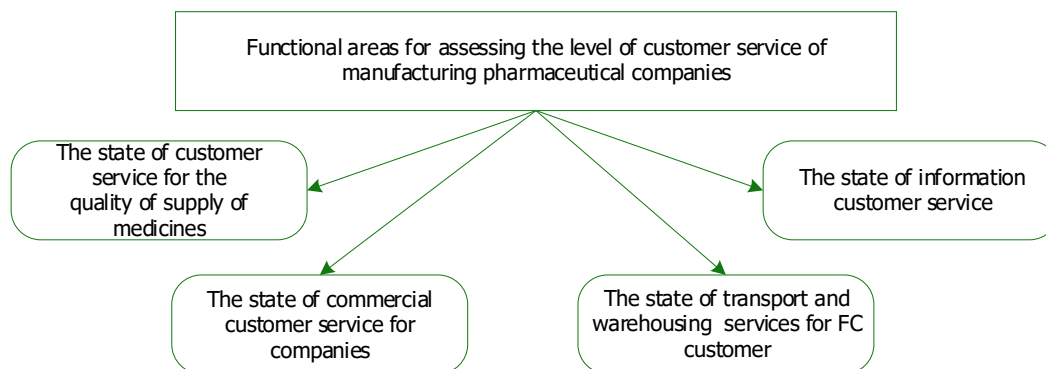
Functional areas for assessing the level of customer service of manufacturing pharmaceutical companies

The state of customer service for the quality of supply of medicines

The state of information customer service

The state of commercial customer service for companies

The state of transport and warehousing services for FC customer